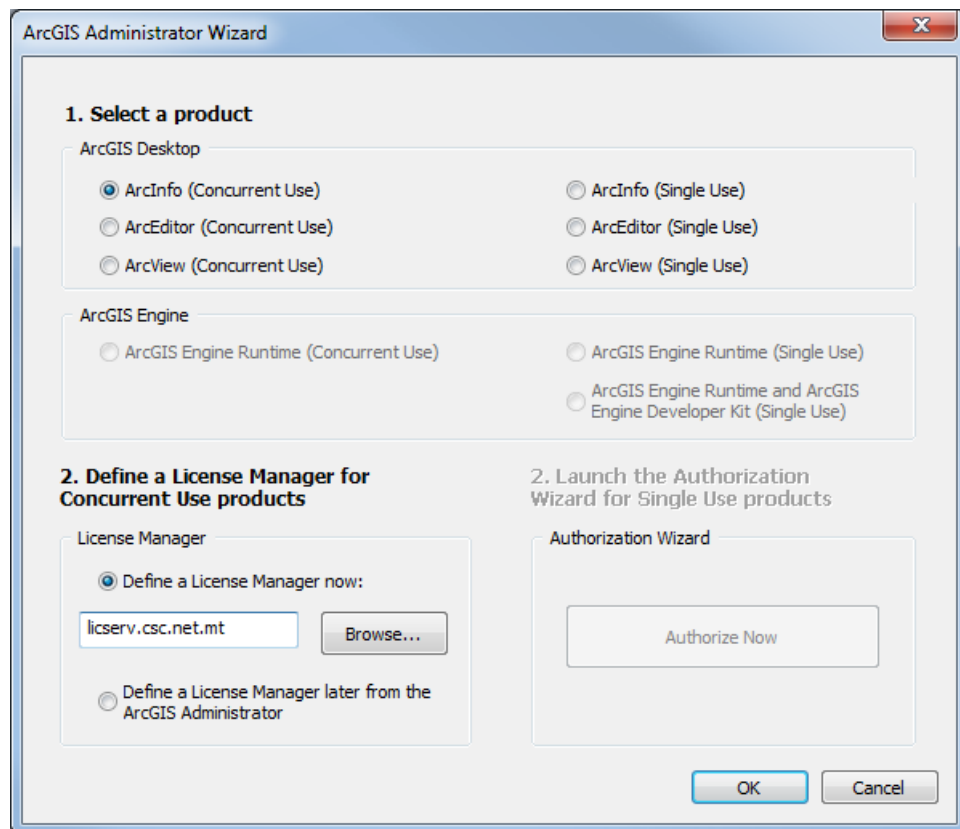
ArcGIS Administrator Wizard

X

1. Select a product

ArcGIS Desktop

ArcInfo (Concurrent Use)

ArcInfo (Single Use)

ArcEditor (Concurrent Use)

ArcEditor (Single Use)

ArcView (Concurrent Use)

ArcView (Single Use)

ArcGIS Engine

ArcGIS Engine Runtime (Concurrent Use)

ArcGIS Engine Runtime (Single Use)

ArcGIS Engine Runtime and ArcGIS Engine Developer Kit (Single Use)

2. Define a License Manager for Concurrent Use products

2. Launch the Authorization Wizard for Single Use products

License Manager

Define a License Manager now:

licserv.csc.net.mt

Browse...

Define a License Manager later from the ArcGIS Administrator

Authorization Wizard

Authorize Now

OK

Cancel